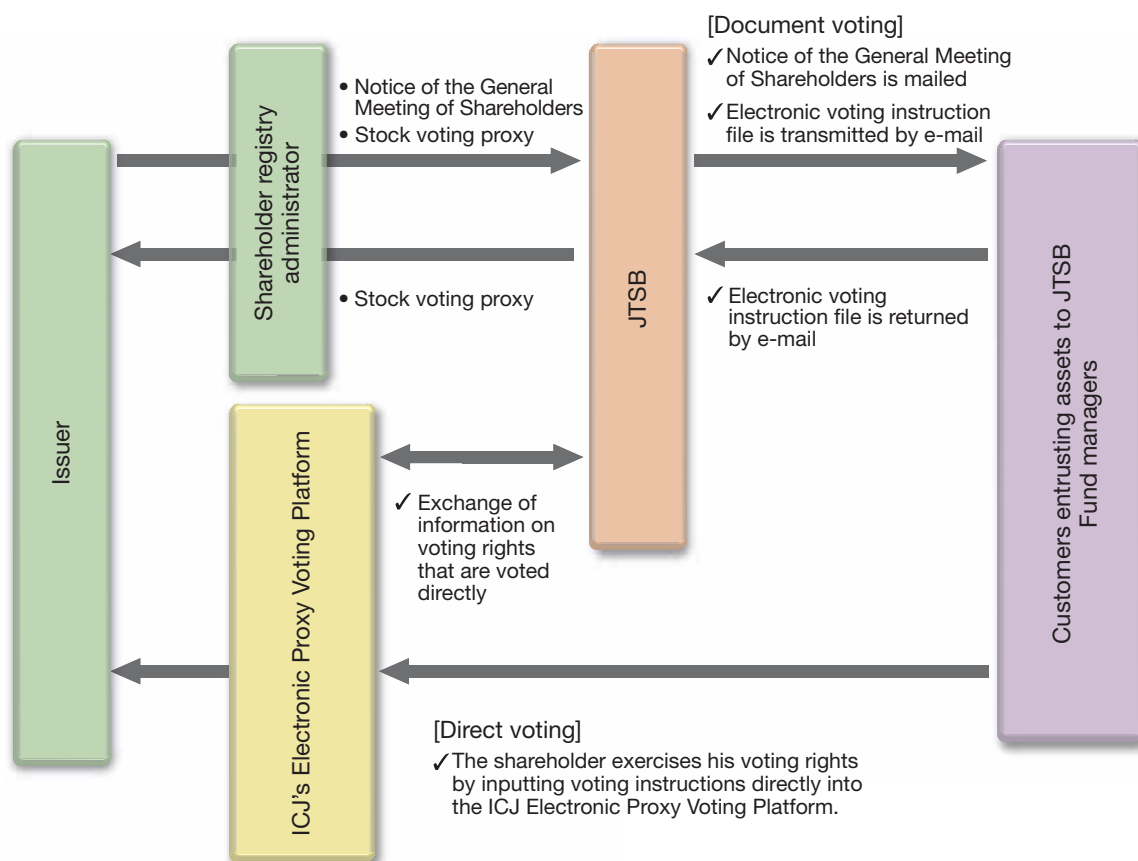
Issuer

Shareholder registry administrator

• Notice of the General Meeting of Shareholders
• Stock voting proxy

• Stock voting proxy

JTSB

[Document voting]
✓Notice of the General Meeting of Shareholders is mailed
✓Electronic voting instruction file is transmitted by e-mail

✓Electronic voting instruction file is returned by e-mail

Customers entrusting assets to JTSB
Fund managers

ICJ's Electronic Proxy Voting Platform

✓Exchange of information on voting rights that are voted directly

[Direct voting]
✓The shareholder exercises his voting rights by inputting voting instructions directly into the ICJ Electronic Proxy Voting Platform.